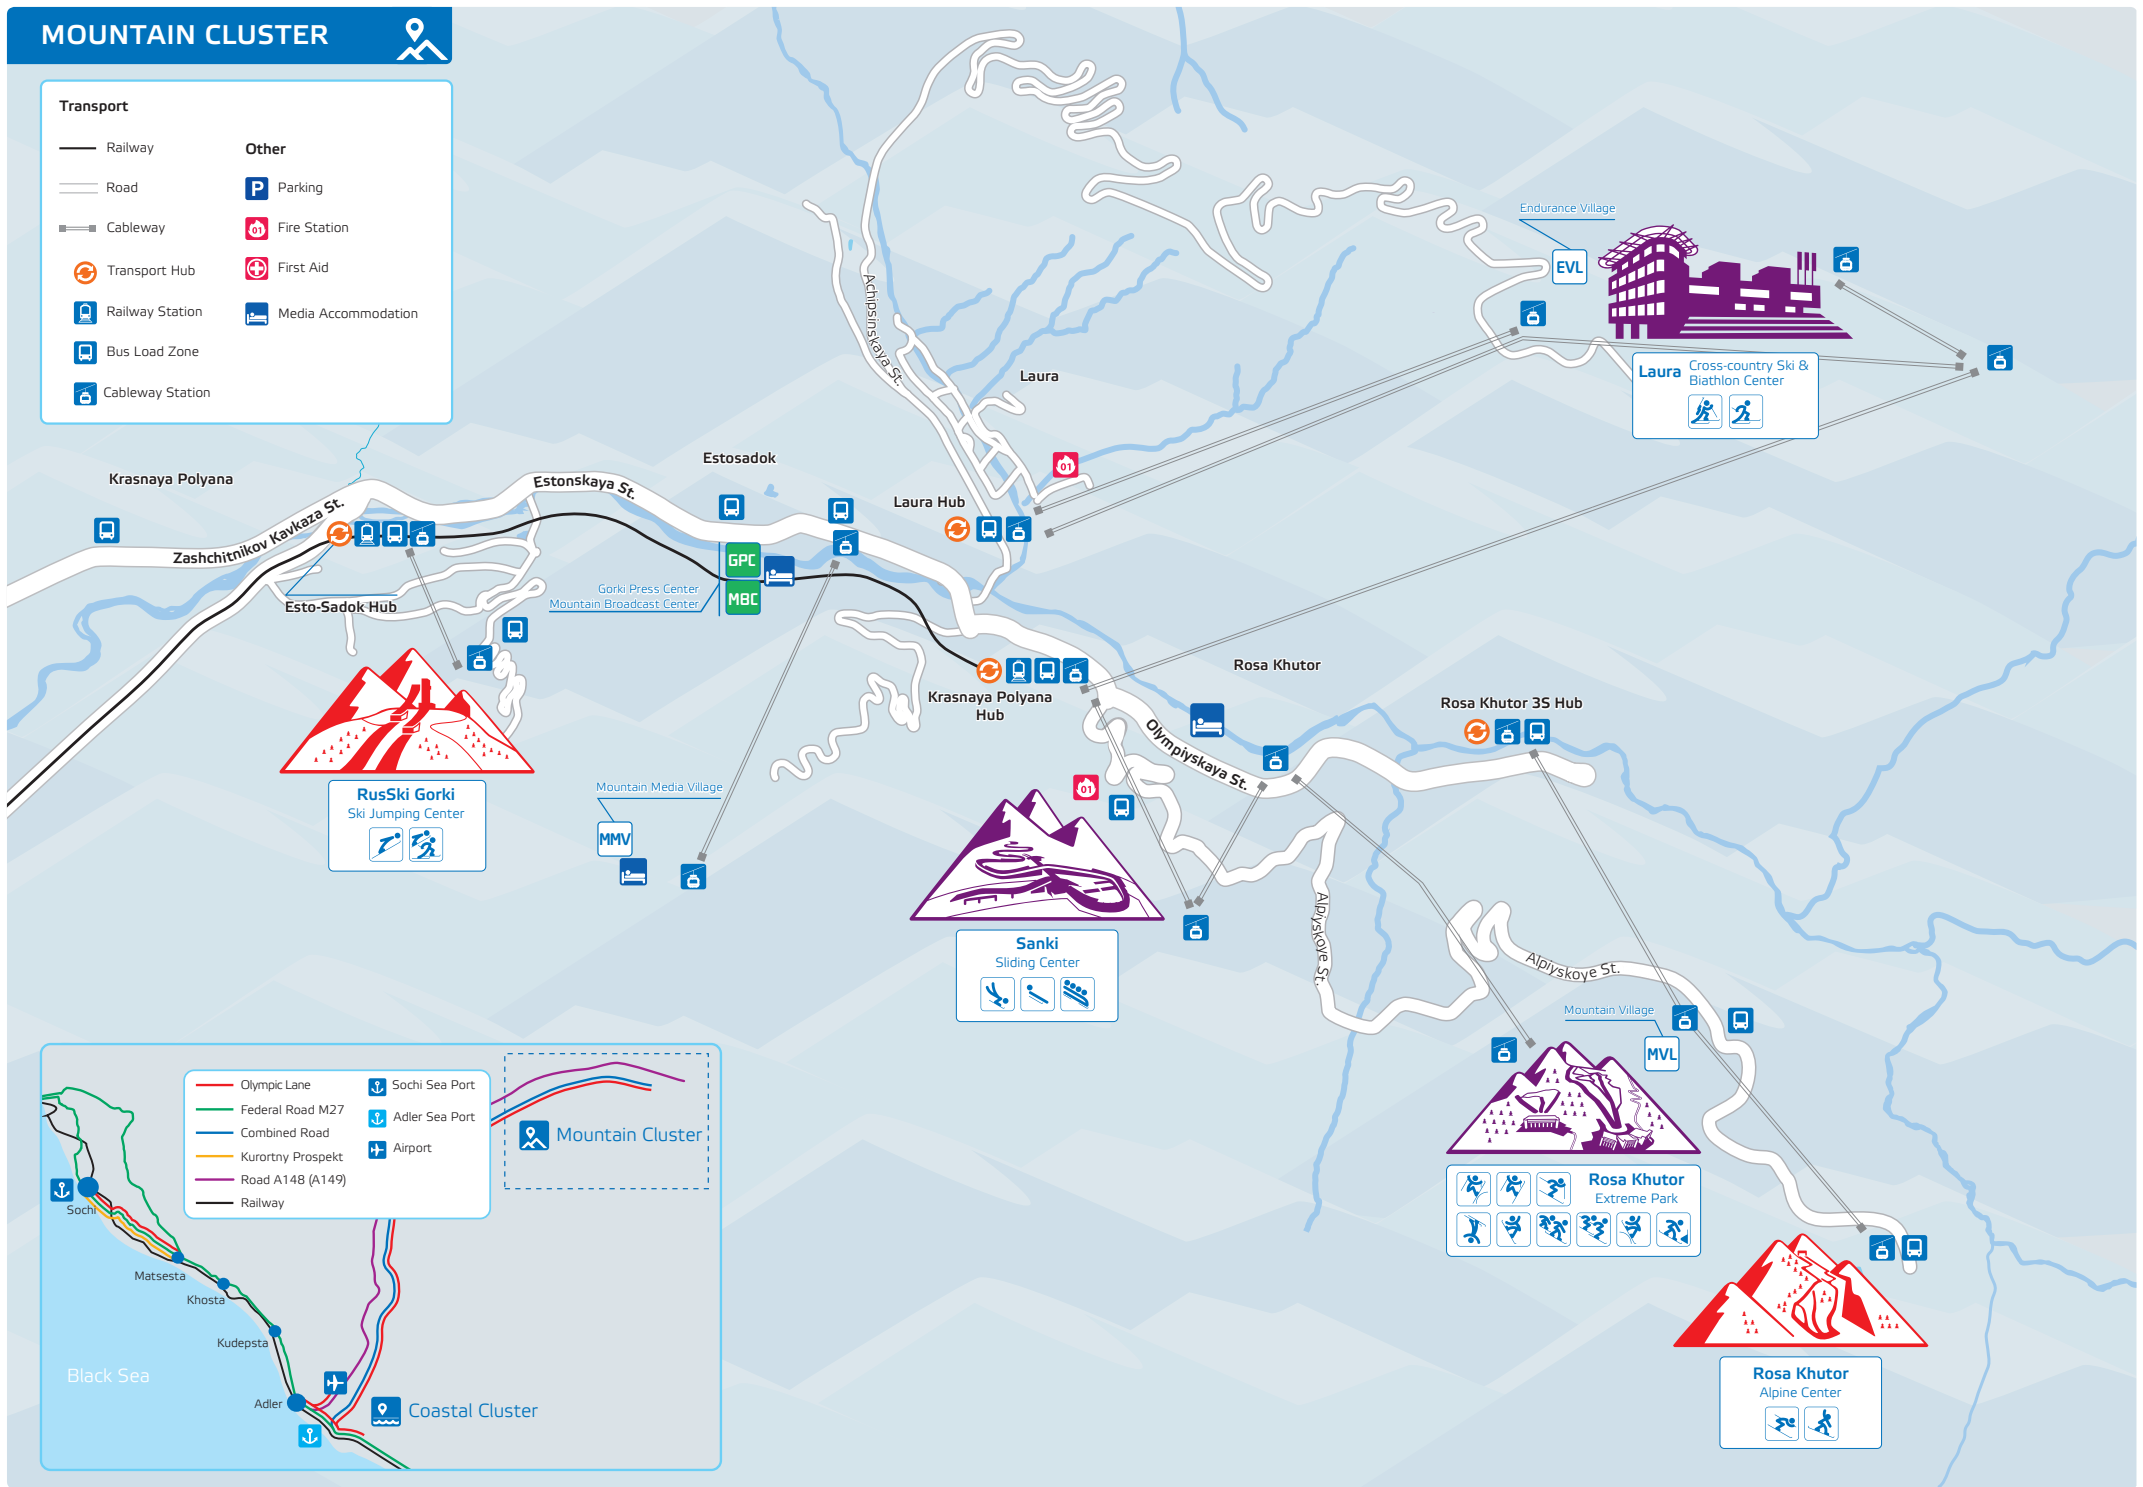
MOUNTAIN CLUSTER

Transport

Railway
Road
Cableway
Transport Hub
Railway Station
Bus Load Zone
Cableway Station

Other

Parking
Fire Station
First Aid
Media Accommodation

Krasnaya Polyana
Zashchitnikov Kavkaza St.
Estonskaya St.
Estosadok
Esto-Sadok Hub
GPC
MBC
Gorki Press Center
Mountain Broadcast Center
Achipsinskaya St.
Laura
Laura Hub
Endurance Village
EVL
Laura Cross-country Ski & Biathlon Center
Krasnaya Polyana Hub
Rosa Khutor
Rosa Khutor 3S Hub
Olympiyskaya St.
RusSki Gorki
Ski Jumping Center
Mountain Media Village
MMV
Sanki
Sliding Center
Alpiyskoye St.
Alpiyskoye St.
Mountain Village
MVL
Rosa Khutor
Extreme Park
Rosa Khutor
Alpine Center

Olympic Lane
Federal Road M27
Combined Road
Kurortny Prospekt
Road A148 (A149)
Railway
Sochi Sea Port
Adler Sea Port
Airport
Mountain Cluster
Sochi
Matsesta
Khosta
Kudepsta
Adler
Black Sea
Coastal Cluster